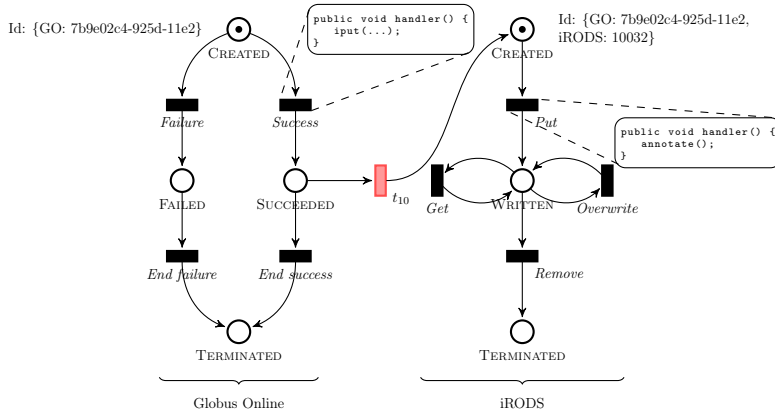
Id: {GO: 7b9e02c4-925d-11e2}

Created

public void handler() {
  iput(...);
}

Id: {GO: 7b9e02c4-925d-11e2, iRODS: 10032}

Created

Failure

Success

Put

public void handler() {
  annotate();
}

Failed

Succeeded

$t_{10}$

Get

Written

Overwrite

End failure

End success

Remove

Terminated

Terminated

Globus Online

iRODS